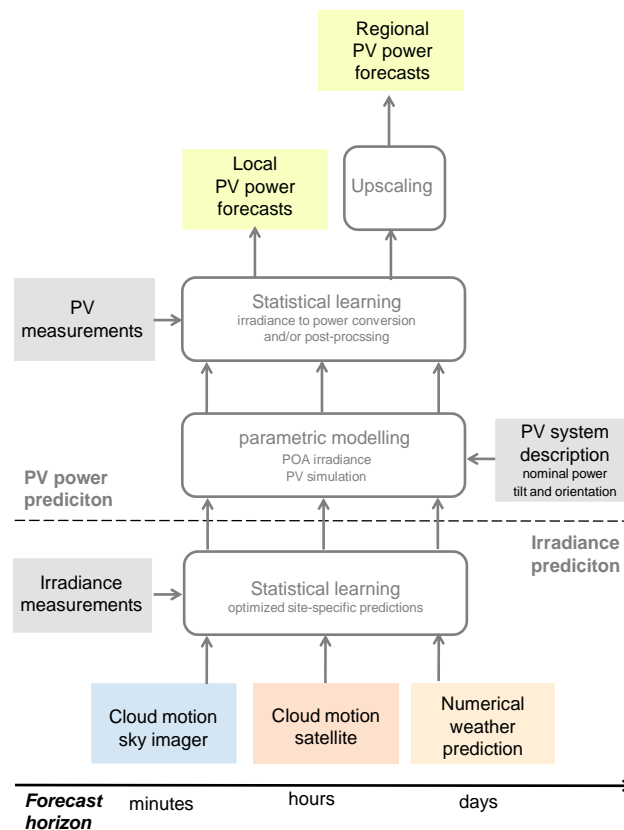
Regional PV power forecasts

Local PV power forecasts

Upscaling

PV measurements

Statistical learning
irradiance to power conversion and/or post-procssing

parametric modelling
POA irradiance
PV simulation

PV system description
nominal power
tilt and orientation

PV power prediciton

Irradiance prediciton

Irradiance measurements

Statistical learning
optimized site-specific predictions

Cloud motion sky imager

Cloud motion satellite

Numerical weather prediction

Forecast horizon
minutes
hours
days